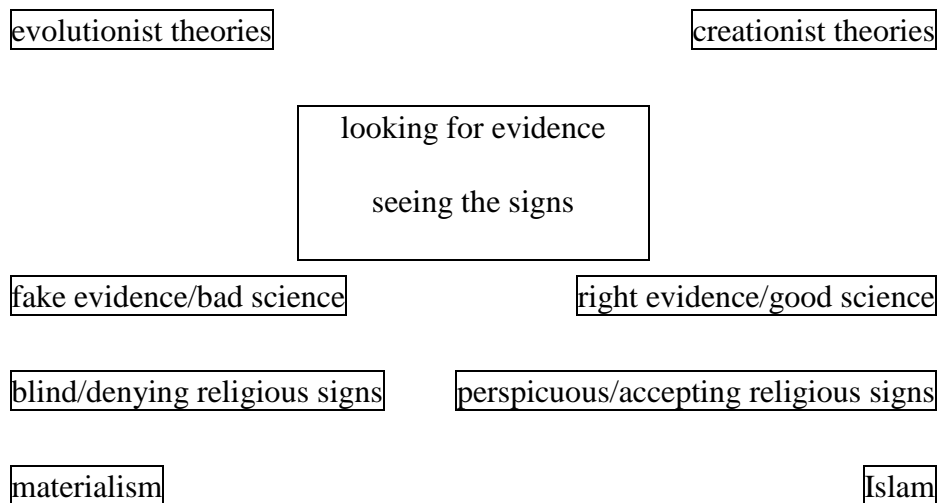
evolutionist theories

creationist theories

looking for evidence

seeing the signs

fake evidence/bad science

right evidence/good science

blind/denying religious signs

perspicuous/accepting religious signs

materialism

Islam